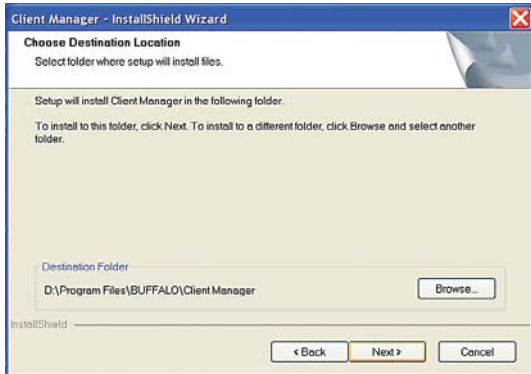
Client Manager - InstallShield Wizard

Choose Destination Location
Select folder where setup will install files.

Setup will install Client Manager in the following folder.

To install to this folder, click Next. To install to a different folder, click Browse and select another folder.

Destination Folder
D:\Program Files\BUFFALO\Client Manager

Browse...

InstallShield

< Back
Next >
Cancel